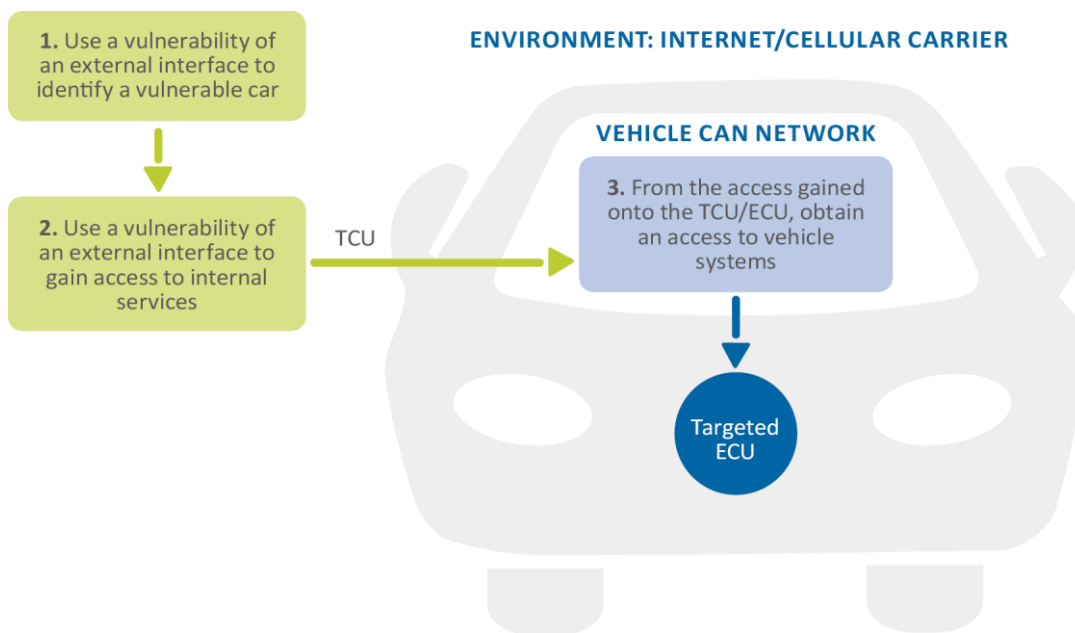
1. Use a vulnerability of an external interface to identify a vulnerable car

2. Use a vulnerability of an external interface to gain access to internal services

TCU

ENVIRONMENT: INTERNET/CELLULAR CARRIER

VEHICLE CAN NETWORK

3. From the access gained onto the TCU/ECU, obtain an access to vehicle systems

Targeted ECU